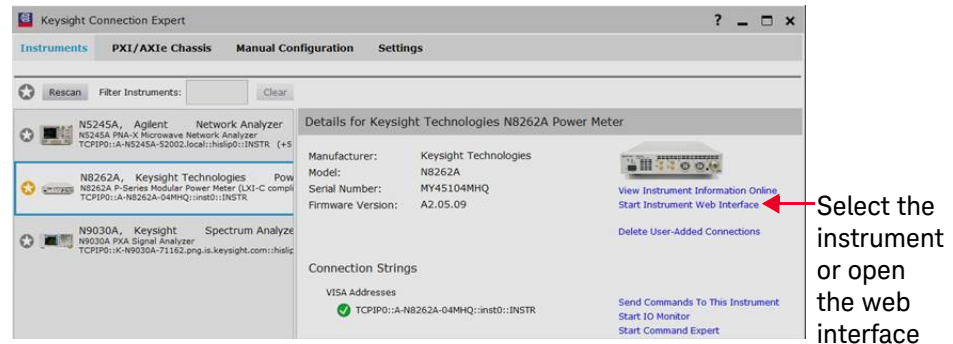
Keysight Connection Expert

? _ □ ×

Instruments PXI/AXIe Chassis Manual Configuration Settings

Rescan Filter Instruments: Clear

N5245A, Agilent Network Analyzer
N5245A PNA-X Microwave Network Analyzer
TCPIP0::A-N5245A-52002.local::hislip0::INSTR (+S

N8262A, Keysight Technologies Pow
N8262A P-Series Modular Power Meter (LXI-C compli
TCPIP0::A-N8262A-04MHQ::inst0::INSTR

N9030A, Keysight Spectrum Analyze
N9030A PXA Signal Analyzer
TCPIP0::K-N9030A-71162.png.is.keysight.com::hislip

Details for Keysight Technologies N8262A Power Meter

| Manufacturer: | Keysight Technologies |
|---|---|
| Model: | N8262A |
| Serial Number: | MY45104MHQ |
| Firmware Version: | A2.05.09 |

View Instrument Information Online
Start Instrument Web Interface

Delete User-Added Connections

Connection Strings

VISA Addresses

TCPIP0::A-N8262A-04MHQ::inst0::INSTR

Send Commands To This Instrument
Start IO Monitor
Start Command Expert

Select the instrument or open the web interface